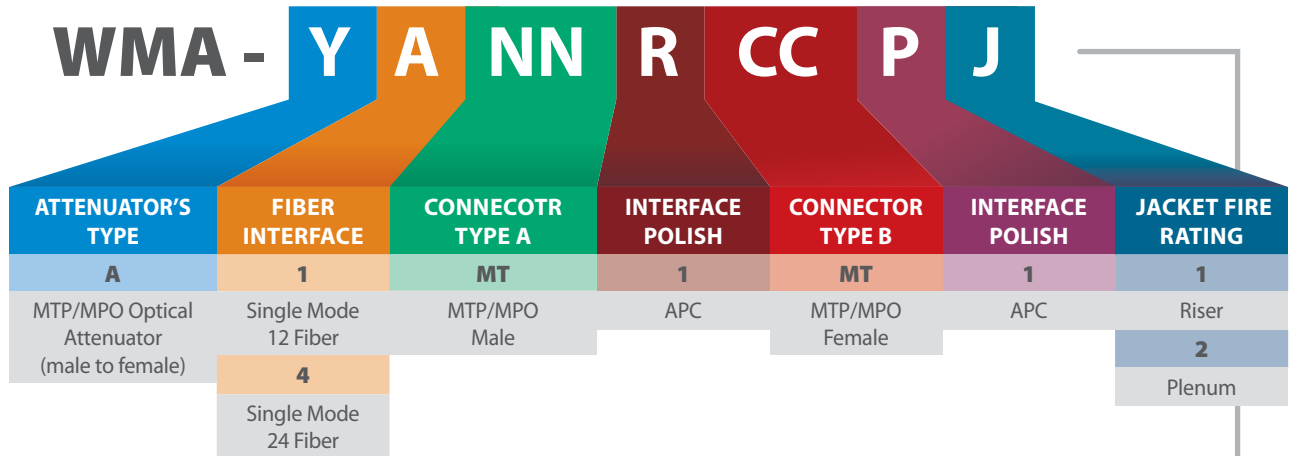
WMA - Y A NN R CC P J

| ATTENUATOR'S TYPE | FIBER INTERFACE | CONNECOTR TYPE A | INTERFACE POLISH | CONNECTOR TYPE B | INTERFACE POLISH | JACKET FIRE RATING |
|---|---|---|---|---|---|---|
| A | 1 | MT | 1 | MT | 1 | 1 |
| MTP/MPO Optical Attenuator (male to female) | Single Mode 12 Fiber | MTP/MPO Male | APC | MTP/MPO Female | APC | Riser |
| | 4 | | | | | 2 |
| | Single Mode 24 Fiber | | | | | Plenum |